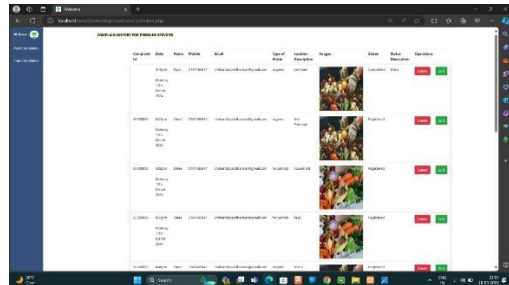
Welcome

localhost/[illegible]

COMPLAINTS FOR PROBLEM STATION

Add Complaints

View Complaints

| Complaint Id | Date | Name | Mobile | Email | Type of Waste | Location Description | Images | Status | Status Description | Operations |
|---|---|---|---|---|---|---|---|---|---|---|
| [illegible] | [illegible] | Ryan | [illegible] | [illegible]@gmail.com | organic | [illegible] | | Completed | Done | Delete Edit |
| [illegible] | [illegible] | Dhee | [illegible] | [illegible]@gmail.com | organic | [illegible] | | Registered | | Delete Edit |
| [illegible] | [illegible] | Dhee | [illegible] | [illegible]@gmail.com | household | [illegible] | | Registered | | Delete Edit |
| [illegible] | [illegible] | Dhee | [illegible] | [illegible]@gmail.com | household | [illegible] | | Registered | | Delete Edit |
| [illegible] | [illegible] | Dhee | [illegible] | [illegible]@gmail.com | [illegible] | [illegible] | | Registered | | Delete Edit |

Search